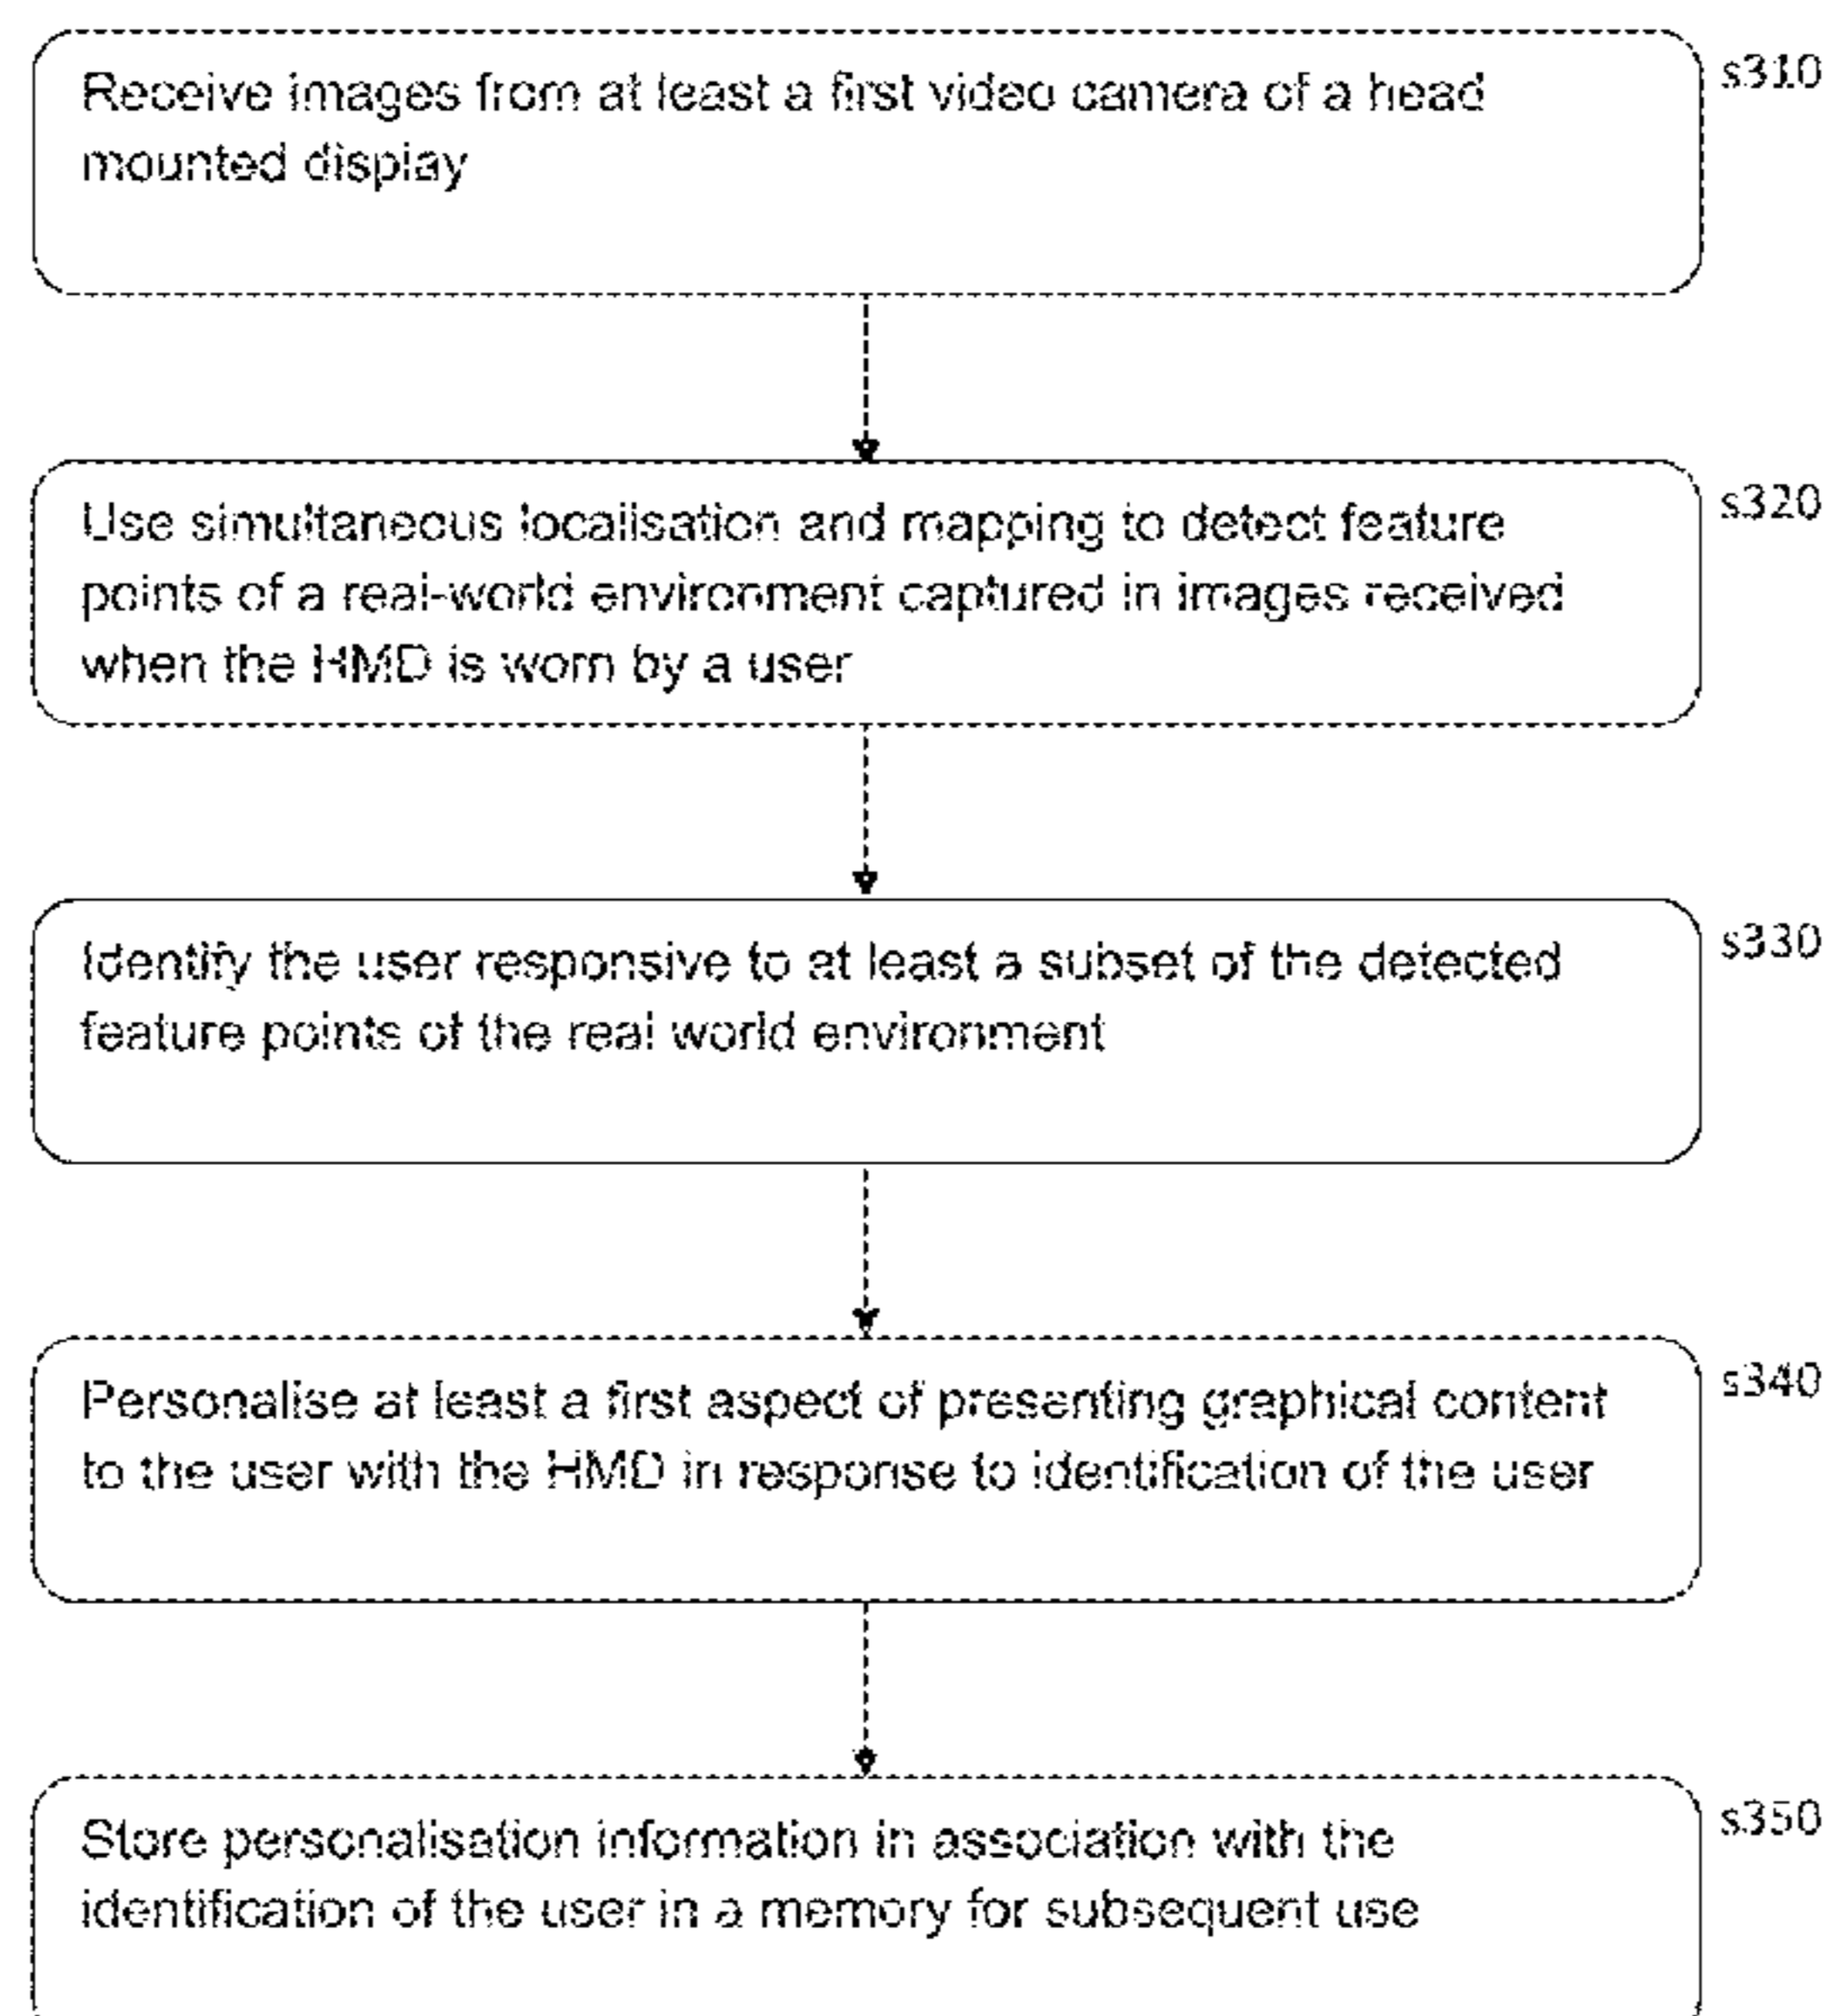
Receive images from at least a first video camera of a head mounted display

s310

Use simultaneous localisation and mapping to detect feature points of a real-world environment captured in images received when the HMD is worn by a user

s320

Identify the user responsive to at least a subset of the detected feature points of the real world environment

s330

Personalise at least a first aspect of presenting graphical content to the user with the HMD in response to identification of the user

s340

Store personalisation information in association with the identification of the user in a memory for subsequent use

s350